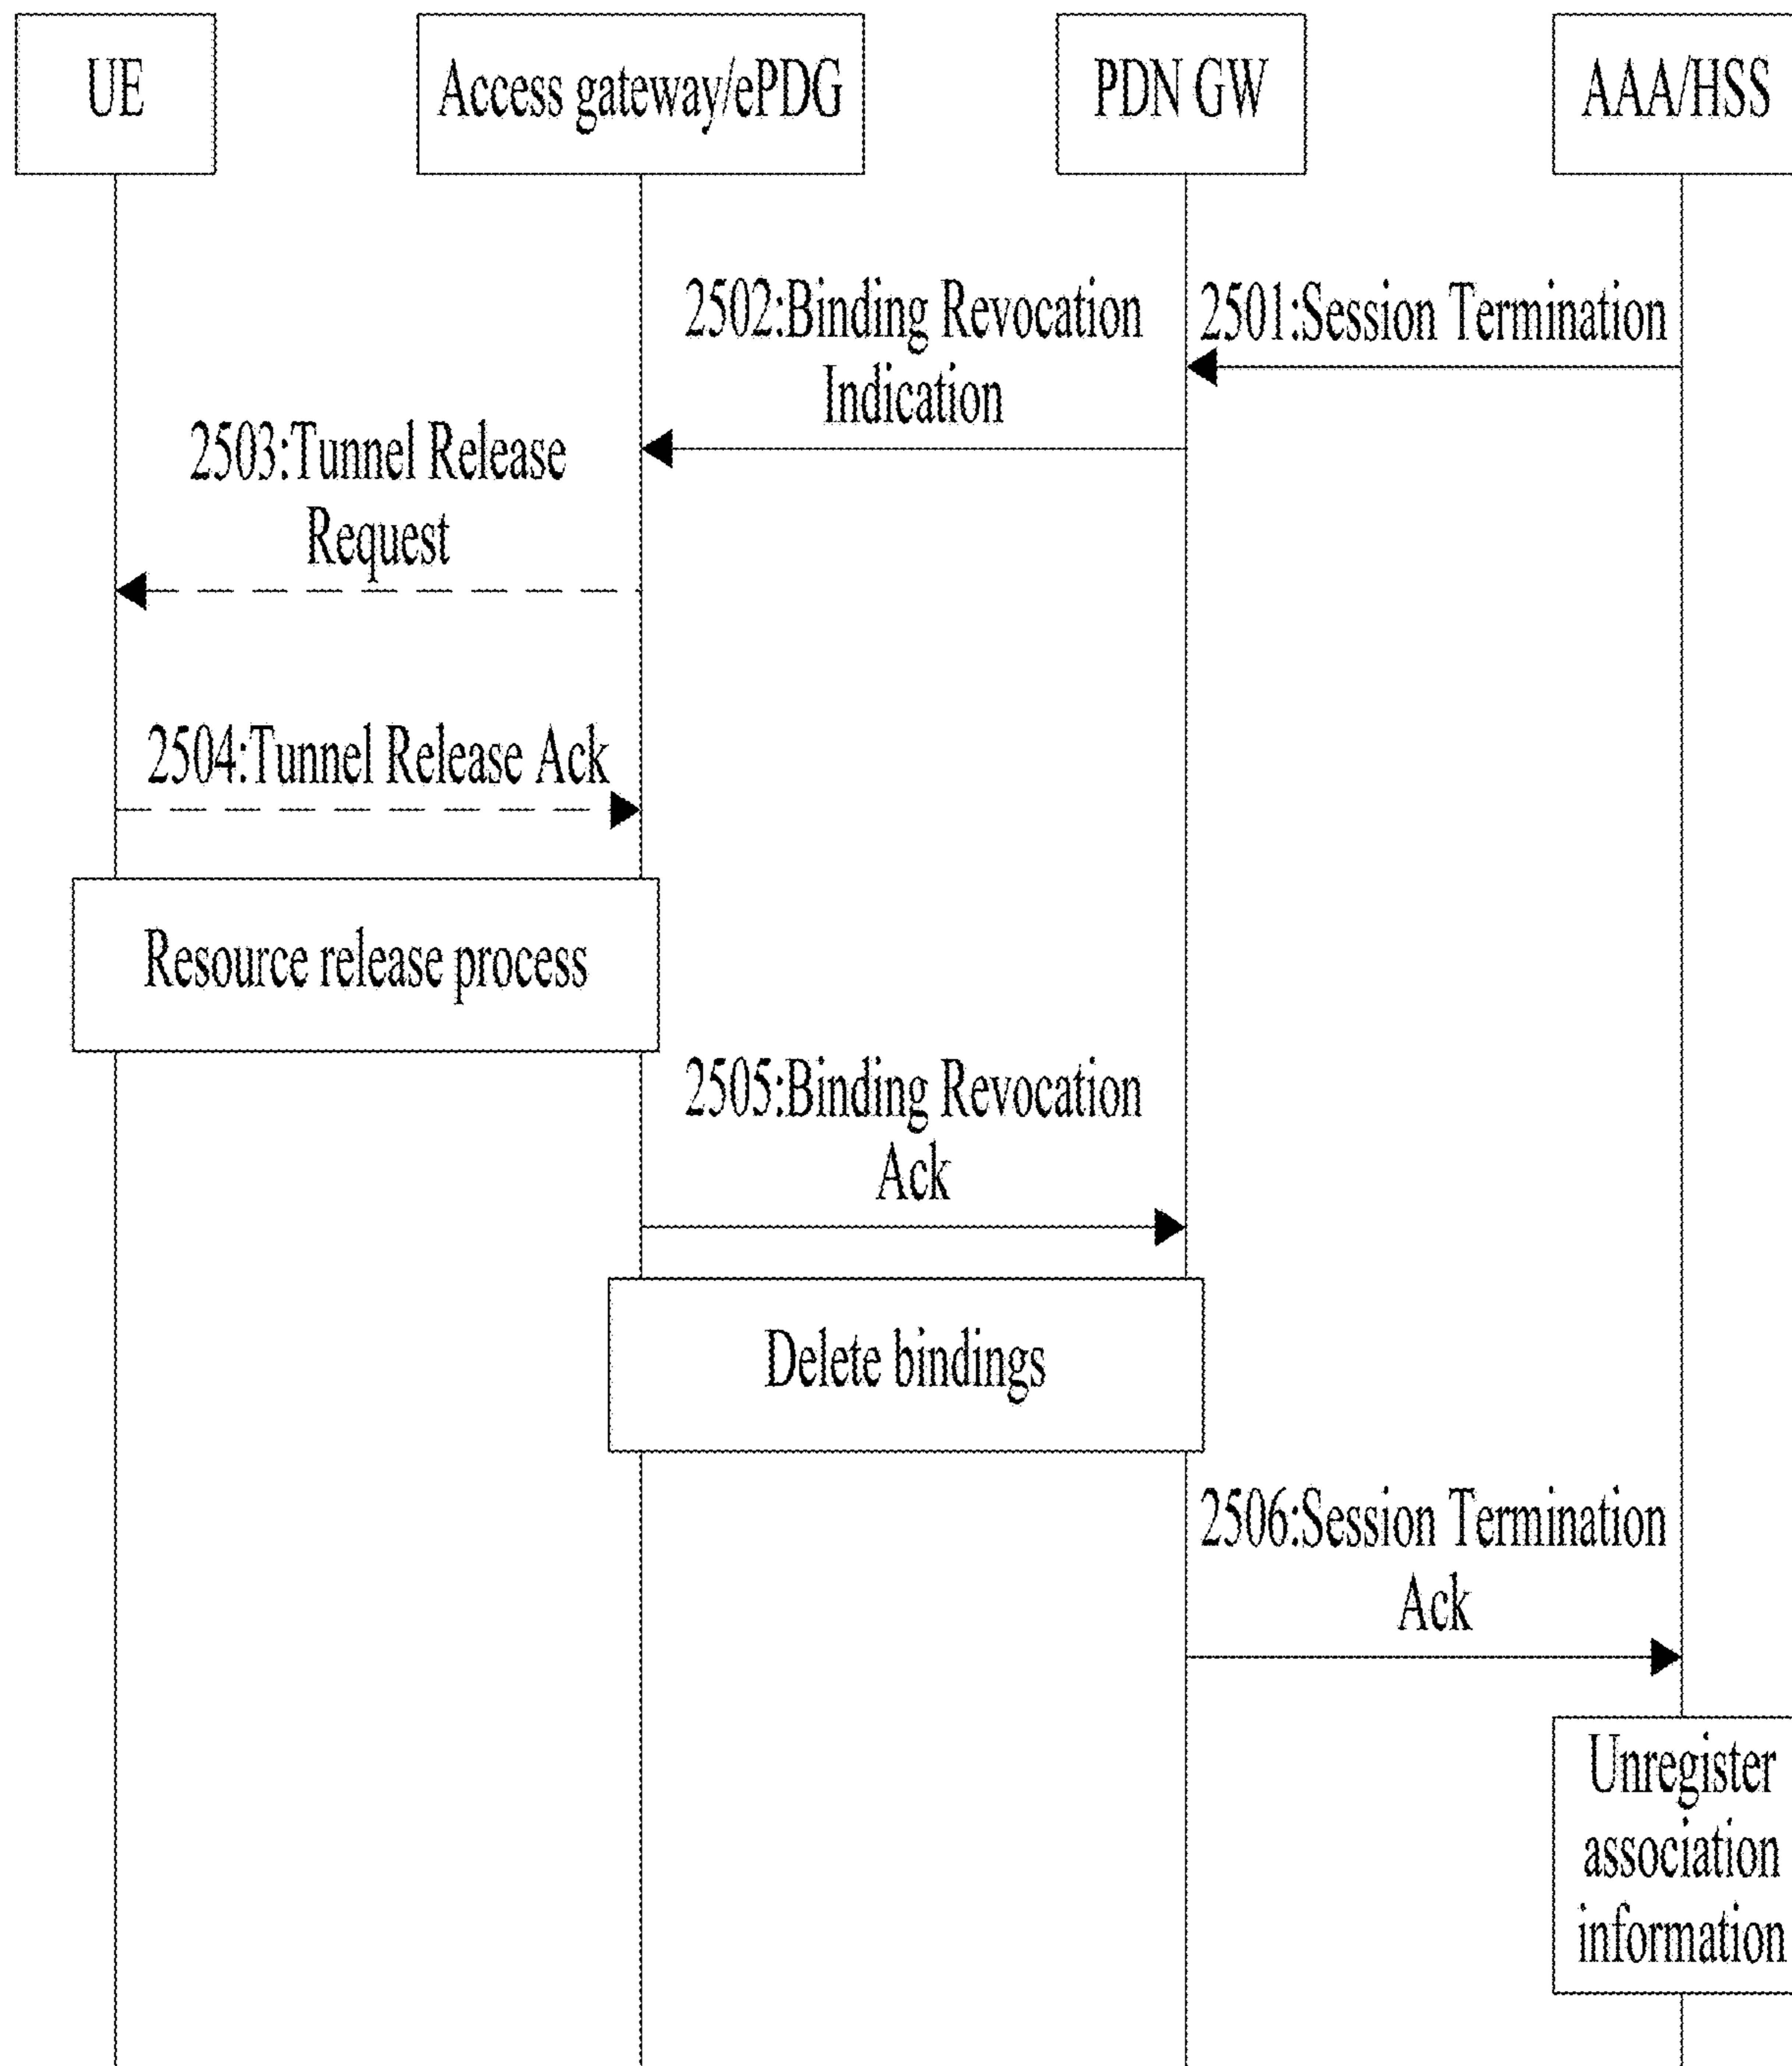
UE

Access gateway/ePDG

PDN GW

AAA/HSS

2501:Session Termination

2502:Binding Revocation Indication

2503:Tunnel Release Request

2504:Tunnel Release Ack

Resource release process

2505:Binding Revocation Ack

Delete bindings

2506:Session Termination Ack

Unregister association information